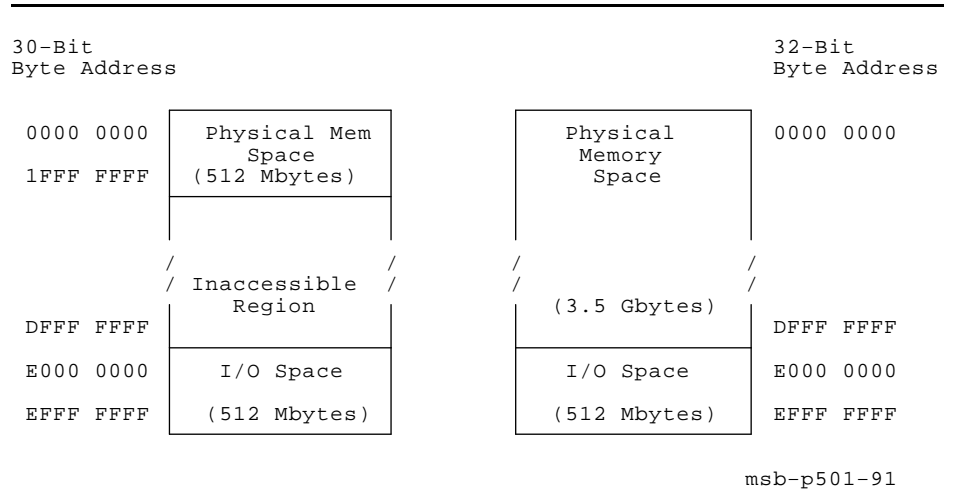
30-Bit
Byte Address

32-Bit
Byte Address

0000 0000

1FFF FFFF

Physical Mem Space (512 Mbytes)

Physical Memory Space

0000 0000

/ / / /
/ Inaccessible Region / / (3.5 Gbytes) /

DFFF FFFF

DFFF FFFF

E000 0000

I/O Space

I/O Space

E000 0000

EFFF FFFF

(512 Mbytes)

(512 Mbytes)

EFFF FFFF

msb-p501-91